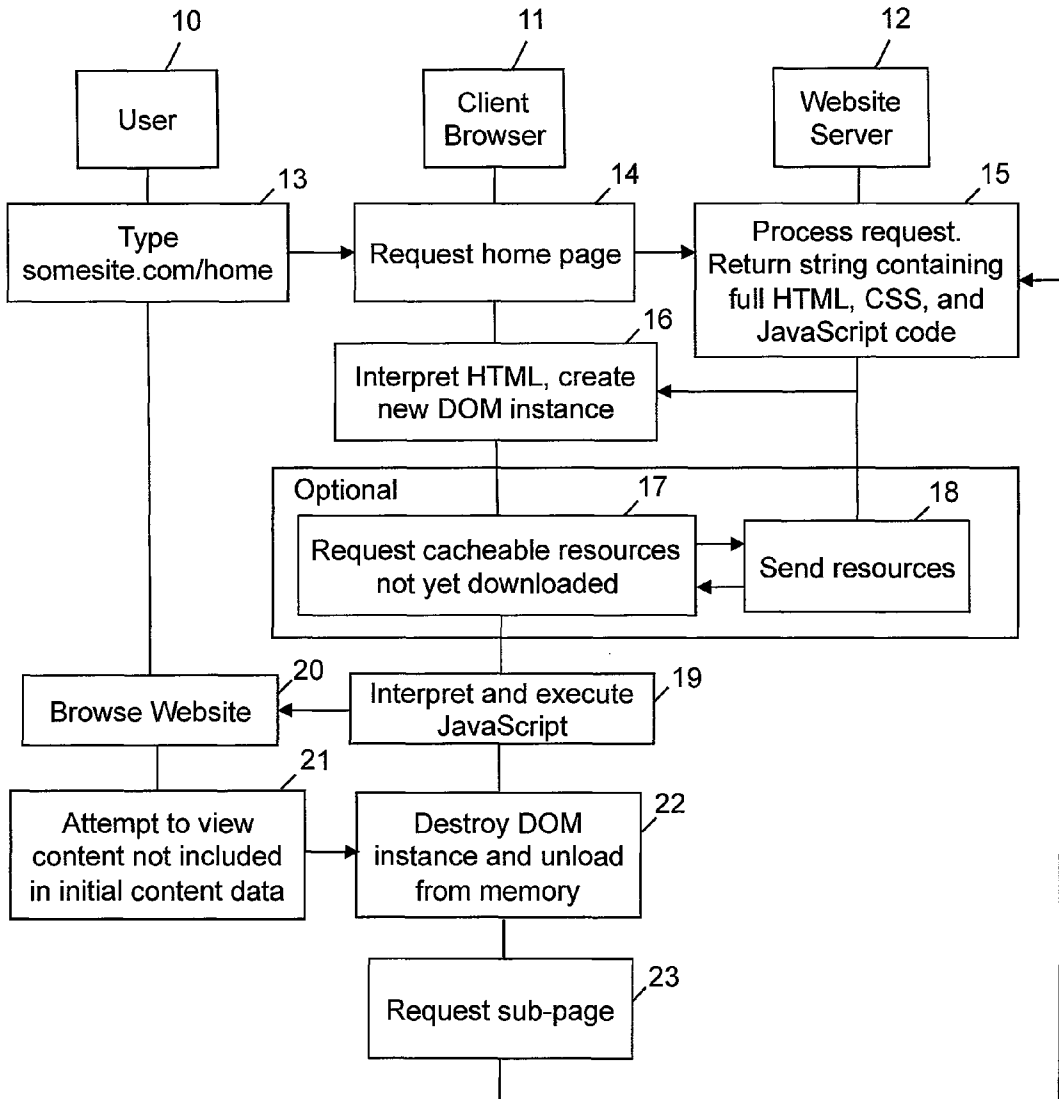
10
User

11
Client Browser

12
Website Server

13
Type somesite.com/home

14
Request home page

15
Process request. Return string containing full HTML, CSS, and JavaScript code

16
Interpret HTML, create new DOM instance

Optional

17
Request cacheable resources not yet downloaded

18
Send resources

20
Browse Website

19
Interpret and execute JavaScript

21
Attempt to view content not included in initial content data

22
Destroy DOM instance and unload from memory

23
Request sub-page